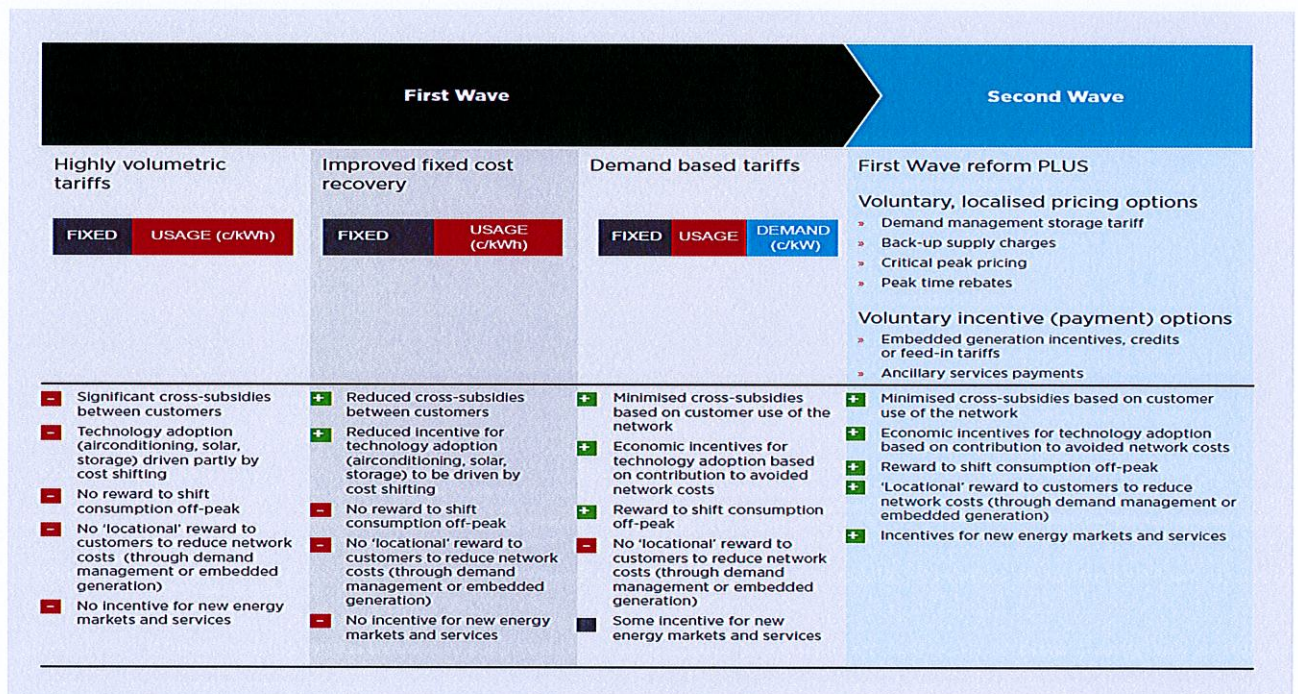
First Wave

Second Wave

Highly volumetric tariffs

FIXED USAGE (c/kWh)

Improved fixed cost recovery

FIXED USAGE (c/kWh)

Demand based tariffs

FIXED USAGE DEMAND (c/kW)

First Wave reform PLUS

Voluntary, localised pricing options

» Demand management storage tariff
» Back-up supply charges
» Critical peak pricing
» Peak time rebates

Voluntary incentive (payment) options

» Embedded generation incentives, credits or feed-in tariffs
» Ancillary services payments

− Significant cross-subsidies between customers
− Technology adoption (airconditioning, solar, storage) driven partly by cost shifting
− No reward to shift consumption off-peak
− No 'locational' reward to customers to reduce network costs (through demand management or embedded generation)
− No incentive for new energy markets and services

+ Reduced cross-subsidies between customers
+ Reduced incentive for technology adoption (airconditioning, solar, storage) to be driven by cost shifting
− No reward to shift consumption off-peak
− No 'locational' reward to customers to reduce network costs (through demand management or embedded generation)
− No incentive for new energy markets and services

+ Minimised cross-subsidies based on customer use of the network
+ Economic incentives for technology adoption based on contribution to avoided network costs
+ Reward to shift consumption off-peak
− No 'locational' reward to customers to reduce network costs (through demand management or embedded generation)
Some incentive for new energy markets and services

+ Minimised cross-subsidies based on customer use of the network
+ Economic incentives for technology adoption based on contribution to avoided network costs
+ Reward to shift consumption off-peak
+ 'Locational' reward to customers to reduce network costs (through demand management or embedded generation)
+ Incentives for new energy markets and services